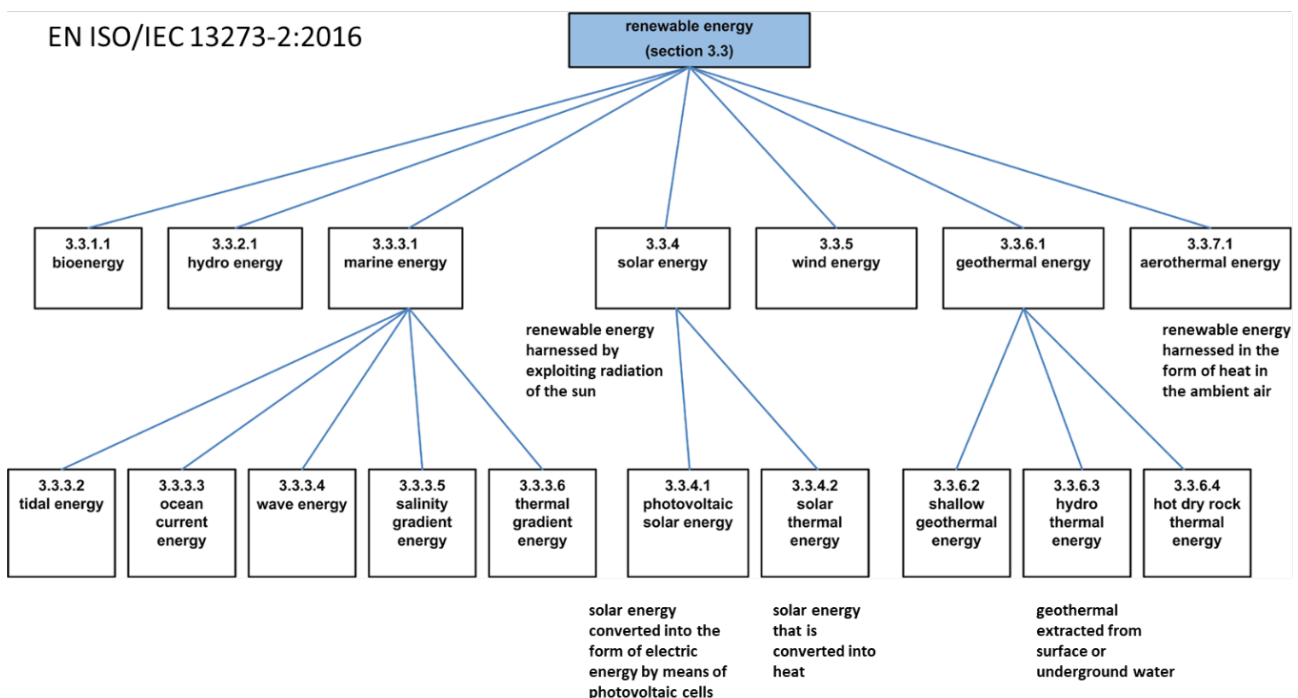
EN ISO/IEC 13273-2:2016

renewable energy
(section 3.3)

3.3.1.1
bioenergy

3.3.2.1
hydro energy

3.3.3.1
marine energy

3.3.4
solar energy

3.3.5
wind energy

3.3.6.1
geothermal energy

3.3.7.1
aerothermal energy

renewable energy harnessed by exploiting radiation of the sun

renewable energy harnessed in the form of heat in the ambient air

3.3.3.2
tidal energy

3.3.3.3
ocean current energy

3.3.3.4
wave energy

3.3.3.5
salinity gradient energy

3.3.3.6
thermal gradient energy

3.3.4.1
photovoltaic solar energy

3.3.4.2
solar thermal energy

3.3.6.2
shallow geothermal energy

3.3.6.3
hydro thermal energy

3.3.6.4
hot dry rock thermal energy

solar energy converted into the form of electric energy by means of photovoltaic cells

solar energy that is converted into heat

geothermal extracted from surface or underground water